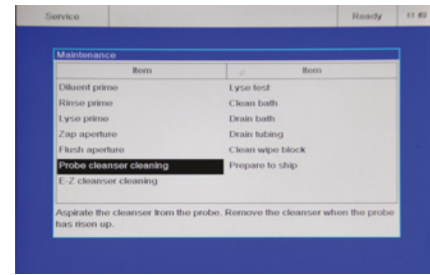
Service | Ready | 11:49

Maintenance

| Item | Item |
|---|---|
| Diluent prime | Lyse test |
| Rinse prime | Clean bath |
| Lyse prime | Drain bath |
| Zap aperture | Drain tubing |
| Flush aperture | Clean wipe block |
| Probe cleanser cleaning | Prepare to ship |
| E-Z cleanser cleaning | |

Aspirate the cleanser from the probe. Remove the cleanser when the probe has risen up.